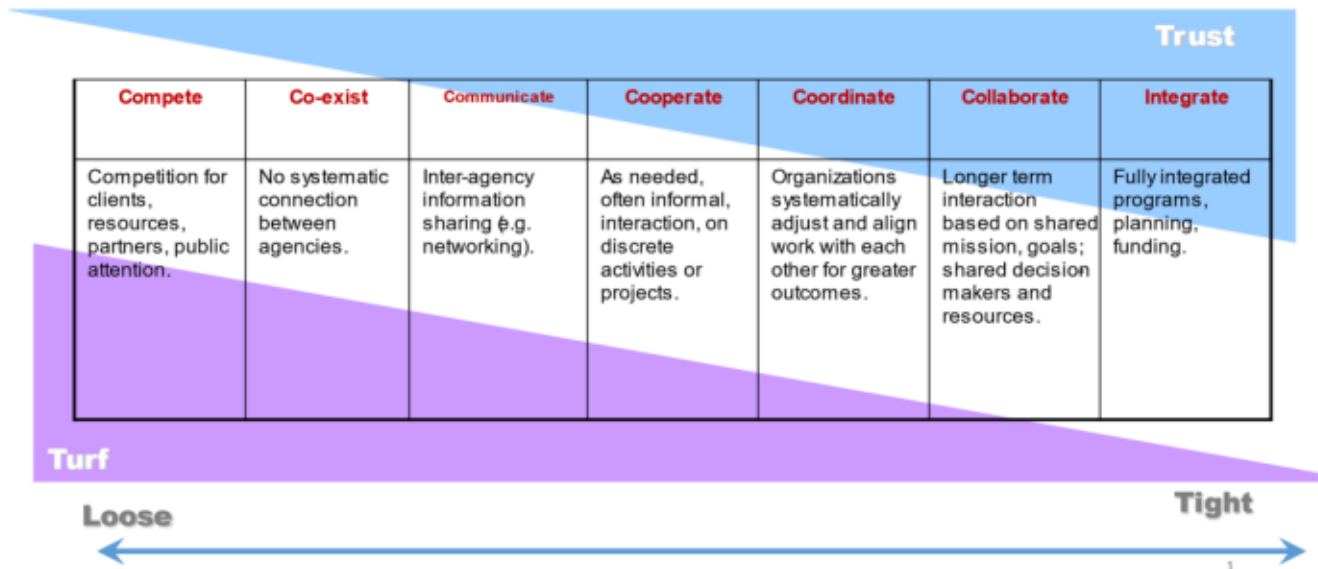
Trust

| Compete | Co-exist | Communicate | Cooperate | Coordinate | Collaborate | Integrate |
|---|---|---|---|---|---|---|
| Competition for clients, resources, partners, public attention. | No systematic connection between agencies. | Inter-agency information sharing (e.g. networking). | As needed, often informal, interaction, on discrete activities or projects. | Organizations systematically adjust and align work with each other for greater outcomes. | Longer term interaction based on shared mission, goals; shared decision makers and resources. | Fully integrated programs, planning, funding. |

Turf

Loose

Tight

1